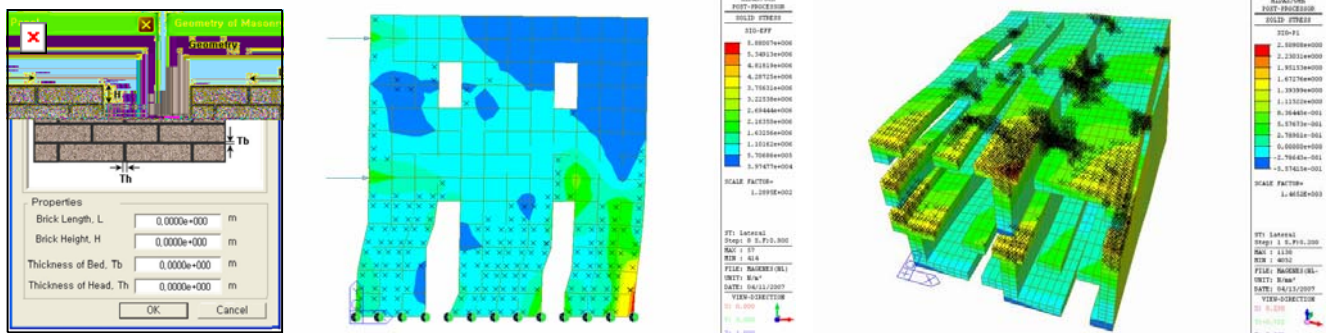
Geometry of Masonr

Geometry

Tb

Th

Properties

Brick Length, L 0.0000e+000 m

Brick Height, H 0.0000e+000 m

Thickness of Bed, Tb 0.0000e+000 m

Thickness of Head, Th 0.0000e+000 m

OK Cancel

POST-PROCESSOR

SOLID STRESS

SIG-EFF

5.88007e+006
5.34913e+006
4.81819e+006
4.28725e+006
3.75631e+006
3.22538e+006
2.69444e+006
2.16350e+006
1.63256e+006
1.10162e+006
5.70686e+005
3.97477e+004

SCALE FACTOR=
1.2895E+002

ST: Lateral
Step: 8 S.F:0.800
MAX : 37
MIN : 414
FILE: MASENES(NL)
UNIT: N/m^2
DATE: 04/11/2007
VIEW-DIRECTION

POST-PROCESSOR

SOLID STRESS

SIG-P1

2.50808e+000
2.23031e+000
1.95153e+000
1.67276e+000
1.39399e+000
1.11522e+000
8.36445e-001
5.57673e-001
2.78901e-001
0.00000e+000
-2.78645e-001
-5.57415e-001

SCALE FACTOR=
1.4652E+000

ST: Lateral
Step: 1 S.F:0.200
MAX : 1136
MIN : 4052
FILE: MASENES(NL)
UNIT: N/mm^2
DATE: 04/13/2007
VIEW-DIRECTION